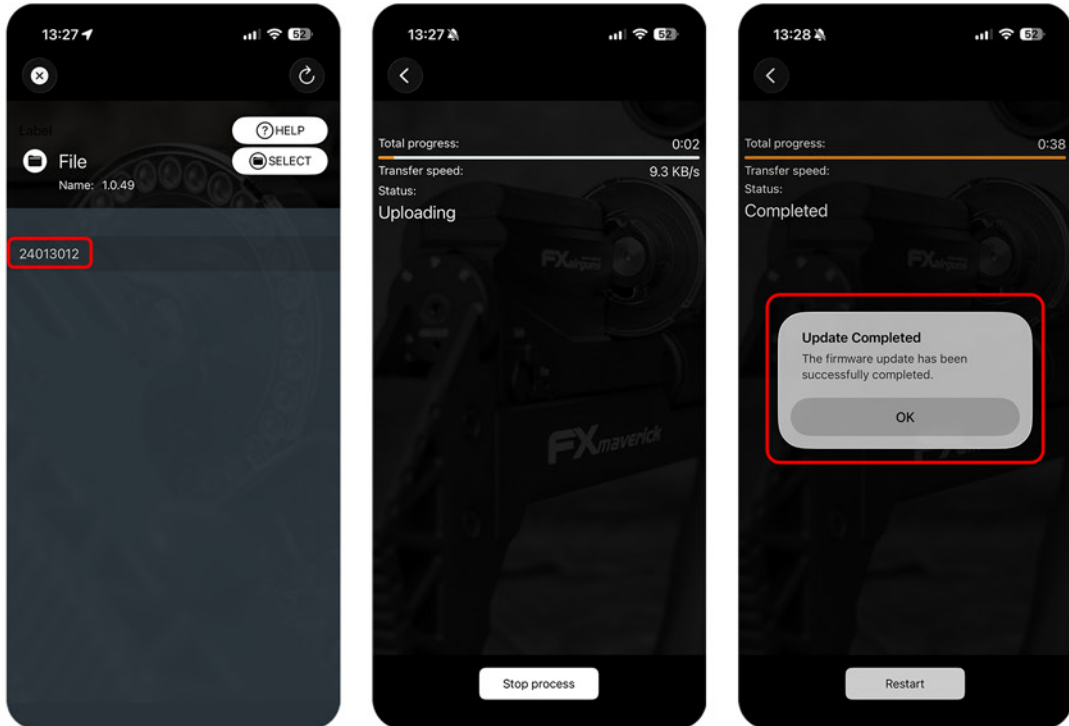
13:27

52

Label

HELP

File

SELECT

Name: 1.0.49

24013012

13:27

52

Total progress:

0:02

Transfer speed:

9.3 KB/s

Status:

Uploading

FX airguns

FX maverick

Stop process

13:28

52

Total progress:

0:38

Transfer speed:

Status:

Completed

FX airguns

Update Completed

The firmware update has been successfully completed.

OK

Restart